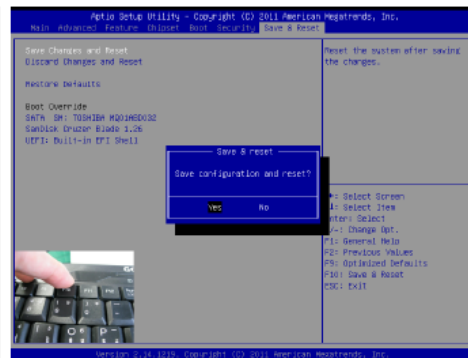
Aptio Setup Utility - Copyright (C) 2011 American Megatrends, Inc.
Main Advanced Feature Chipset Boot Security Save & Reset

Save Changes and Reset
Discard Changes and Reset

Restore Defaults

Boot Override
SATA SM: TOSHIBA MQ01ABD032
SanDisk Cruzer Blade 1.26
UEFI: Built-in EFI Shell

Reset the system after saving the changes.

Save & reset
Save configuration and reset?
Yes No

→←: Select Screen
↑↓: Select Item
Enter: Select
+/-: Change Opt.
F1: General Help
F2: Previous Values
F9: Optimized Defaults
F10: Save & Reset
ESC: Exit

Version 2.14.1219. Copyright (C) 2011 American Megatrends, Inc.